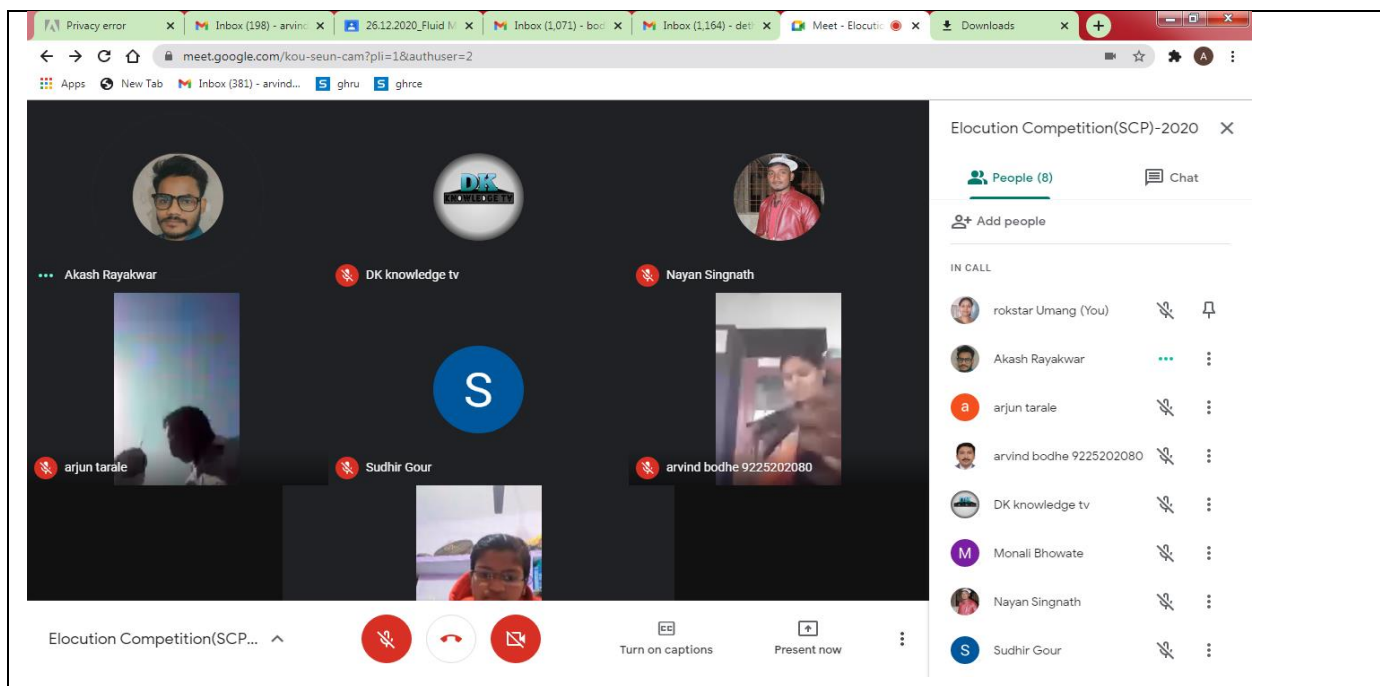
Privacy error
Inbox (198) - arvind
26.12.2020_Fluid M
Inbox (1,071) - bod
Inbox (1,164) - det
Meet - Elocutio
Downloads

meet.google.com/kou-seun-cam?pli=1&authuser=2

Apps New Tab Inbox (381) - arvind... ghru ghrce

DK KNOWLEDGE TV

Akash Rayakwar
DK knowledge tv
Nayan Singnath

S

arjun tarale
Sudhir Gour
arvind bodhe 9225202080

Elocution Competition(SCP...

Turn on captions
Present now

Elocution Competition(SCP)-2020

People (8)
Chat

Add people

IN CALL

rokstar Umang (You)
Akash Rayakwar
a arjun tarale
arvind bodhe 9225202080
DK knowledge tv
M Monali Bhowate
Nayan Singnath
S Sudhir Gour